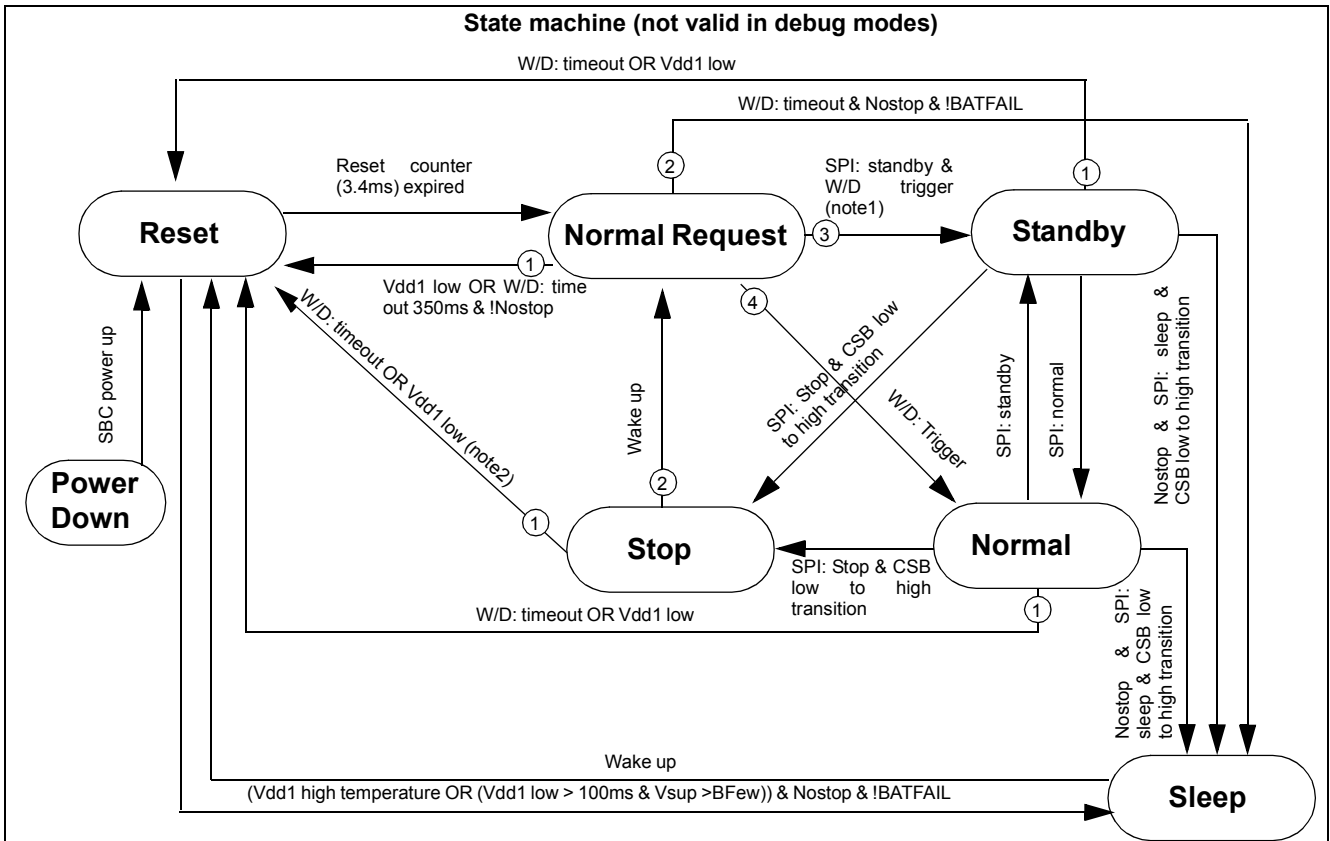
State machine (not valid in debug modes)

W/D: timeout OR Vdd1 low

W/D: timeout & Nostop & !BATFAIL

Reset counter (3.4ms) expired

2

SPI: standby & W/D trigger (note1)

1

Reset

Normal Request

3

Standby

1

Vdd1 low OR W/D: time out 350ms & !Nostop

4

W/D: timeout OR Vdd1 low (note2)

SPI: Stop & CSB low to high transition

W/D: Trigger

SPI: standby

SPI: normal

Nostop & SPI: sleep & CSB low to high transition

SBC power up

Wake up

Power Down

2

1

Stop

Normal

SPI: Stop & CSB low to high transition

1

W/D: timeout OR Vdd1 low

Nostop & SPI: sleep & CSB low to high transition

Wake up

(Vdd1 high temperature OR (Vdd1 low > 100ms & Vsup >BFew)) & Nostop & !BATFAIL

Sleep